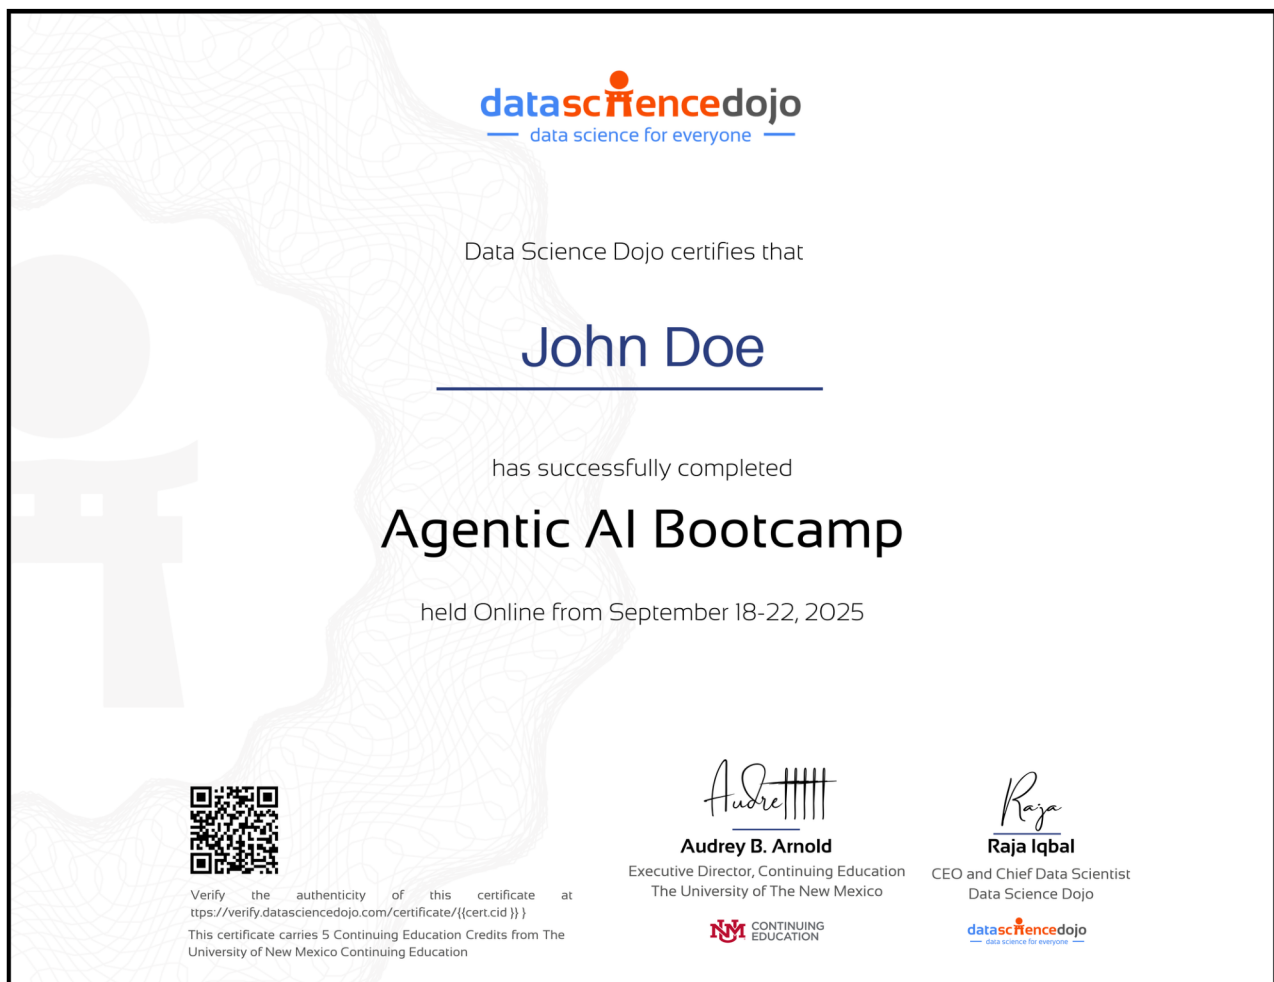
datasciencedojo
data science for everyone

Data Science Dojo certifies that

John Doe

has successfully completed

Agentic AI Bootcamp

held Online from September 18-22, 2025

Verify the authenticity of this certificate at ttps://verify.datasciencedojo.com/certificate/{{cert.cid }} }

This certificate carries 5 Continuing Education Credits from The University of New Mexico Continuing Education

Audrey

Audrey B. Arnold
Executive Director, Continuing Education
The University of The New Mexico

CONTINUING EDUCATION

Raja

Raja Iqbal
CEO and Chief Data Scientist
Data Science Dojo

datasciencedojo
data science for everyone